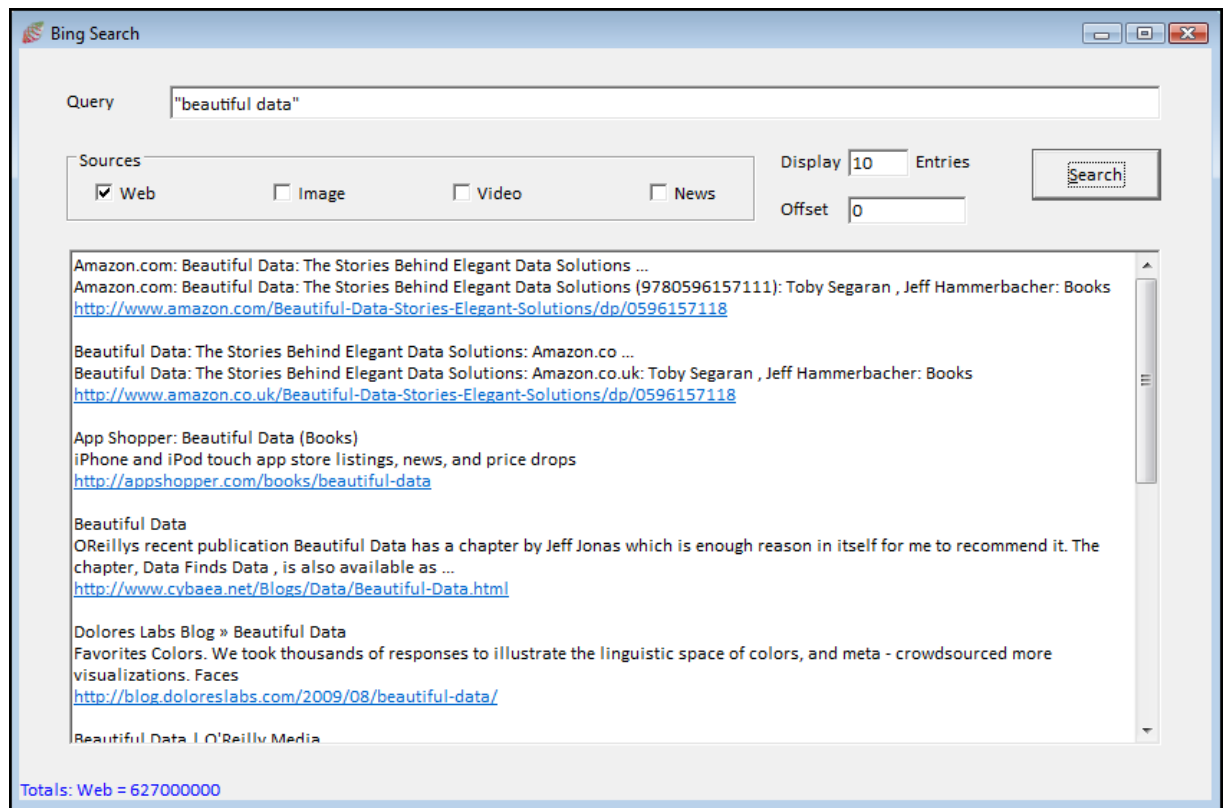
Bing Search

Query "beautiful data"

Sources
Web
Image
Video
News

Display 10 Entries
Offset 0

Search

Amazon.com: Beautiful Data: The Stories Behind Elegant Data Solutions ...
Amazon.com: Beautiful Data: The Stories Behind Elegant Data Solutions (9780596157111): Toby Segaran , Jeff Hammerbacher: Books
http://www.amazon.com/Beautiful-Data-Stories-Elegant-Solutions/dp/0596157118

Beautiful Data: The Stories Behind Elegant Data Solutions: Amazon.co ...
Beautiful Data: The Stories Behind Elegant Data Solutions: Amazon.co.uk: Toby Segaran , Jeff Hammerbacher: Books
http://www.amazon.co.uk/Beautiful-Data-Stories-Elegant-Solutions/dp/0596157118

App Shopper: Beautiful Data (Books)
iPhone and iPod touch app store listings, news, and price drops
http://appshopper.com/books/beautiful-data

Beautiful Data
OReillys recent publication Beautiful Data has a chapter by Jeff Jonas which is enough reason in itself for me to recommend it. The chapter, Data Finds Data , is also available as ...
http://www.cybaea.net/Blogs/Data/Beautiful-Data.html

Dolores Labs Blog » Beautiful Data
Favorites Colors. We took thousands of responses to illustrate the linguistic space of colors, and meta - crowdsourced more visualizations. Faces
http://blog.doloreslabs.com/2009/08/beautiful-data/

Beautiful Data | O'Reilly Media

Totals: Web = 627000000